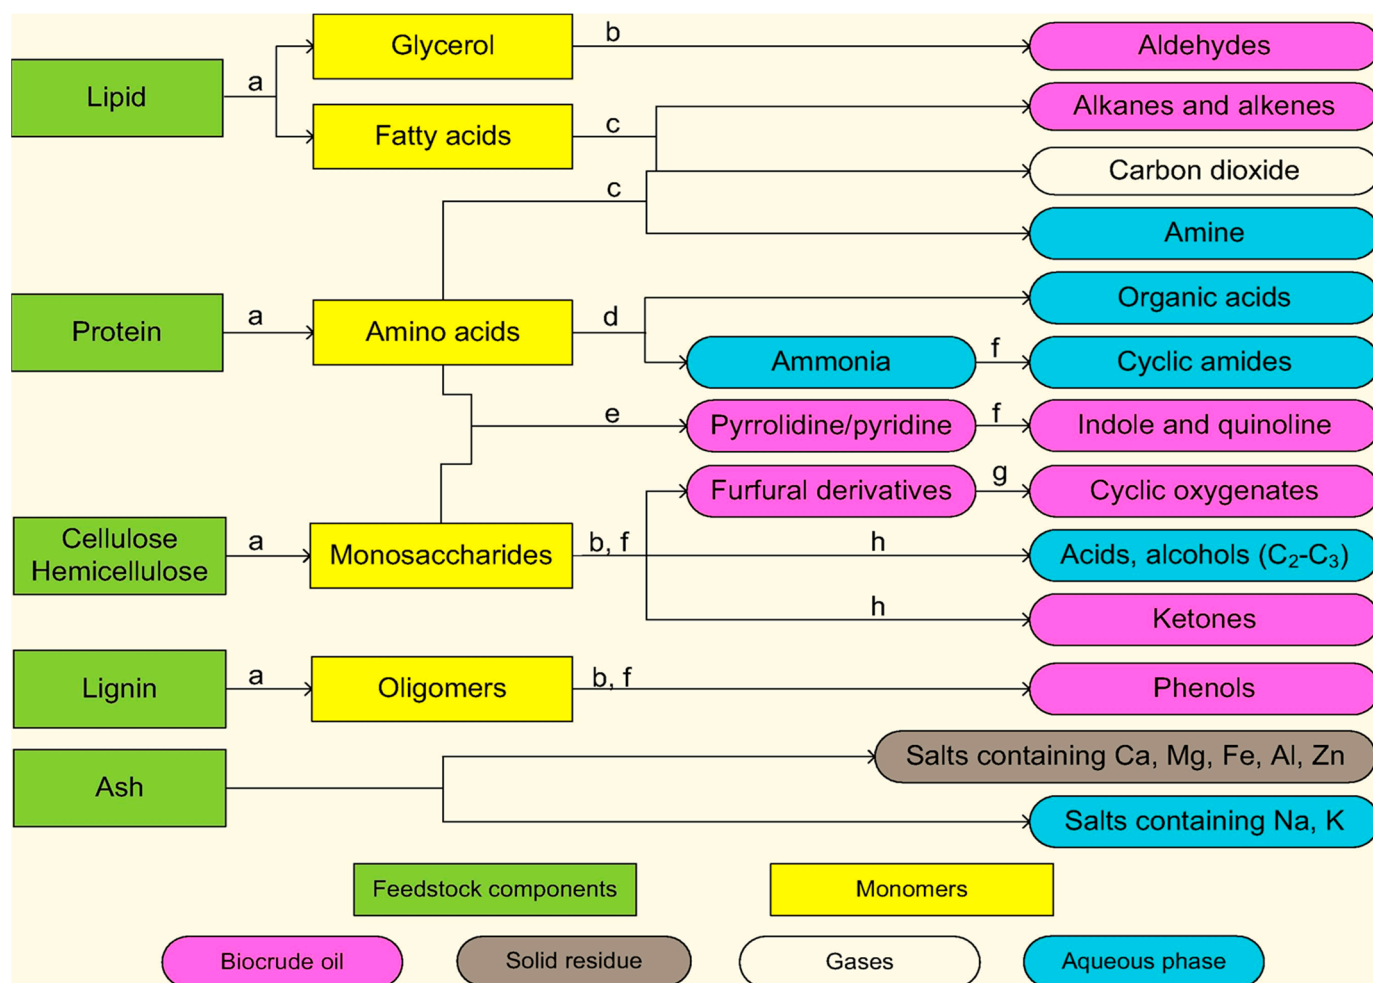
Lipid
a
Glycerol
b
Aldehydes
Fatty acids
c
Alkanes and alkenes
Carbon dioxide
c
Amine
Protein
a
Amino acids
d
Organic acids
Ammonia
f
Cyclic amides
e
Pyrrolidine/pyridine
f
Indole and quinoline
Furfural derivatives
g
Cyclic oxygenates
Cellulose Hemicellulose
a
Monosaccharides
b, f
h
Acids, alcohols ($C_2$-$C_3$)
h
Ketones
Lignin
a
Oligomers
b, f
Phenols
Ash
Salts containing Ca, Mg, Fe, Al, Zn
Salts containing Na, K

Feedstock components
Monomers
Biocrude oil
Solid residue
Gases
Aqueous phase